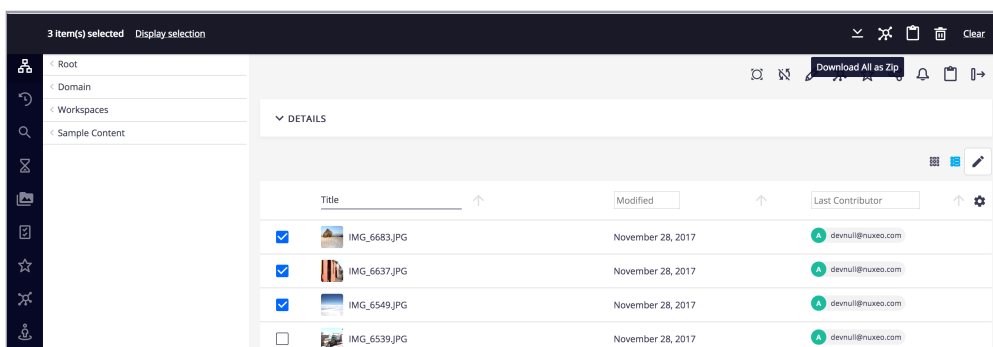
3 item(s) selected Display selection

Clear

Download All as Zip

Root
Domain
Workspaces
Sample Content

DETAILS

| | Title | Modified | Last Contributor |
|---|---|---|---|
| ☑ | IMG_6683.JPG | November 28, 2017 | A devnull@nuxeo.com |
| ☑ | IMG_6637.JPG | November 28, 2017 | A devnull@nuxeo.com |
| ☑ | IMG_6549.JPG | November 28, 2017 | A devnull@nuxeo.com |
| ☐ | IMG_6539.JPG | November 28, 2017 | A devnull@nuxeo.com |